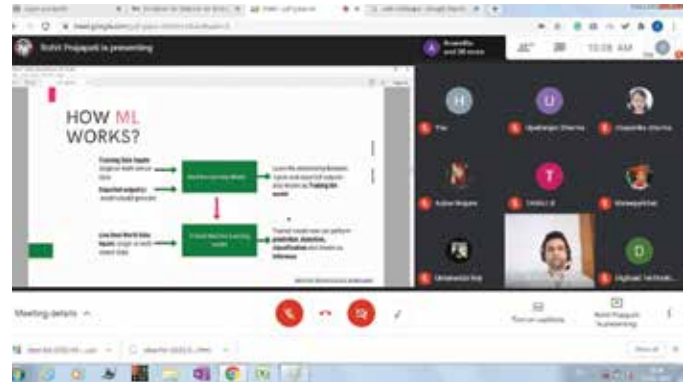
Rohit Prajapati is presenting

10:28 AM

HOW ML WORKS?

Training Data Inputs

Expected output

Machine Learning Model

Learns the relationship between inputs and expected outputs also known as Training the model

Live/Real World Data Inputs

Trained Machine Learning model

Trained model now can perform prediction, detection, classification also known as Inference

H

U

Upadrastan Sharma

T

D

Meeting details

Turn on captions

Rohit Prajapati is presenting